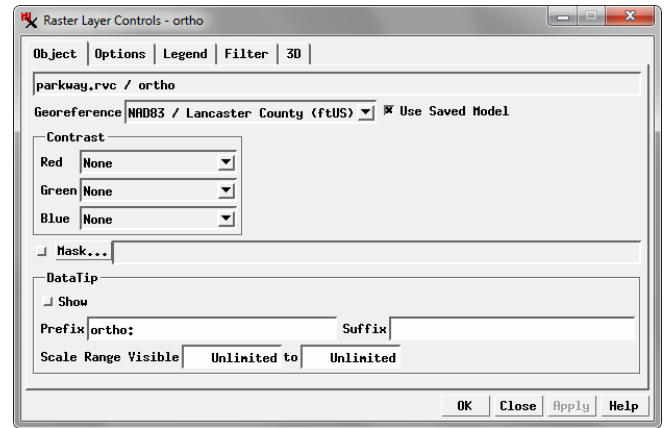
Raster Layer Controls - ortho

Object | Options | Legend | Filter | 3D

parkway.rvc / ortho

Georeference NAD83 / Lancaster County (ftUS) Use Saved Model

Contrast
Red None
Green None
Blue None

Mask...

DataTip
Show
Prefix ortho: Suffix
Scale Range Visible Unlimited to Unlimited

OK Close Apply Help